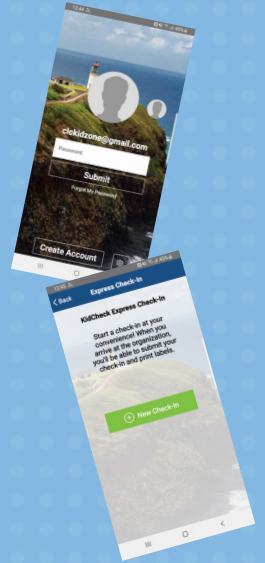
12:45
clckidzone@gmail.com
Password
Submit
Forgot My Password
Create Account

12:45
Back
Express Check-In
KidCheck Express Check-In
Start a check-in at your convenience! When you arrive at the organization, you'll be able to submit your check-in and print labels.
New Check-In